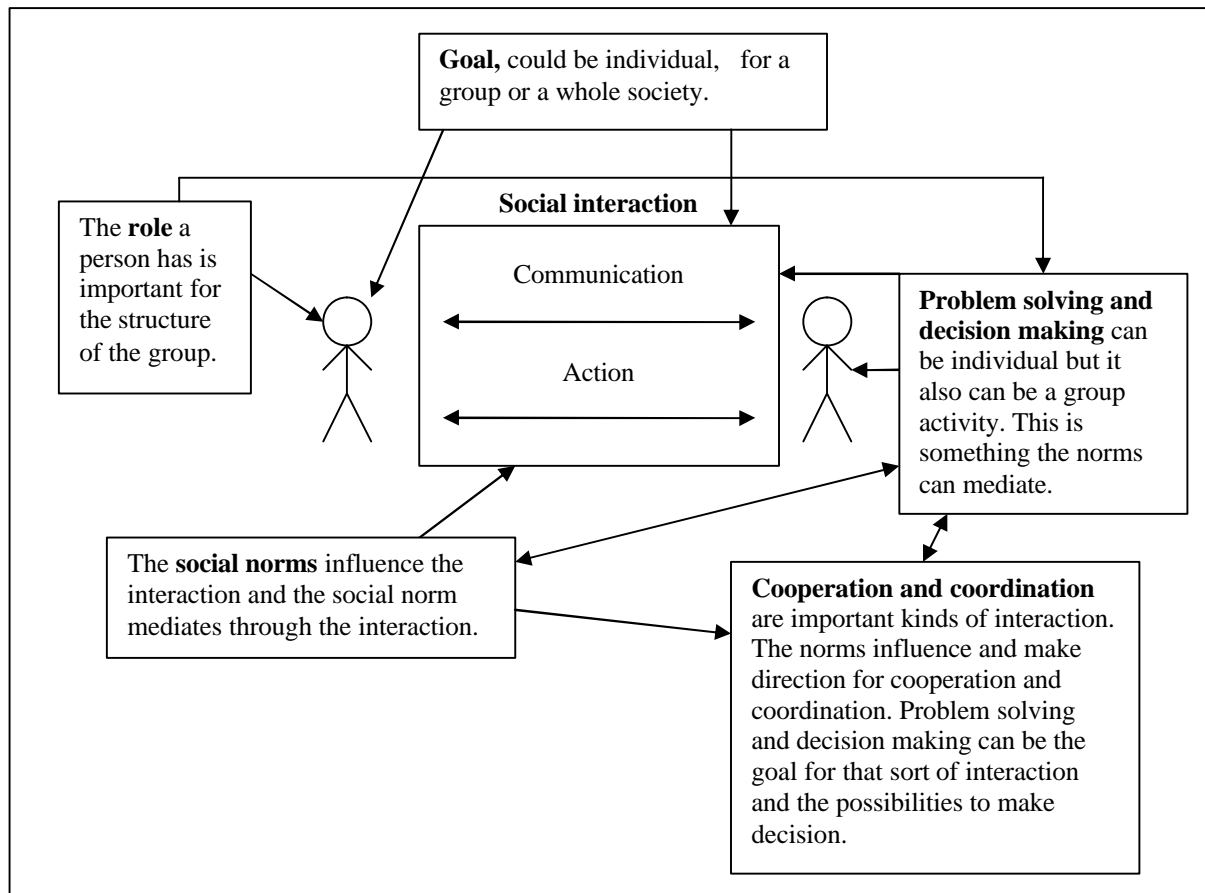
**Goal,** could be individual, for a group or a whole society.

The **role** a person has is important for the structure of the group.

**Social interaction**

Communication

Action

**Problem solving and decision making** can be individual but it also can be a group activity. This is something the norms can mediate.

The **social norms** influence the interaction and the social norm mediates through the interaction.

**Cooperation and coordination** are important kinds of interaction. The norms influence and make direction for cooperation and coordination. Problem solving and decision making can be the goal for that sort of interaction and the possibilities to make decision.